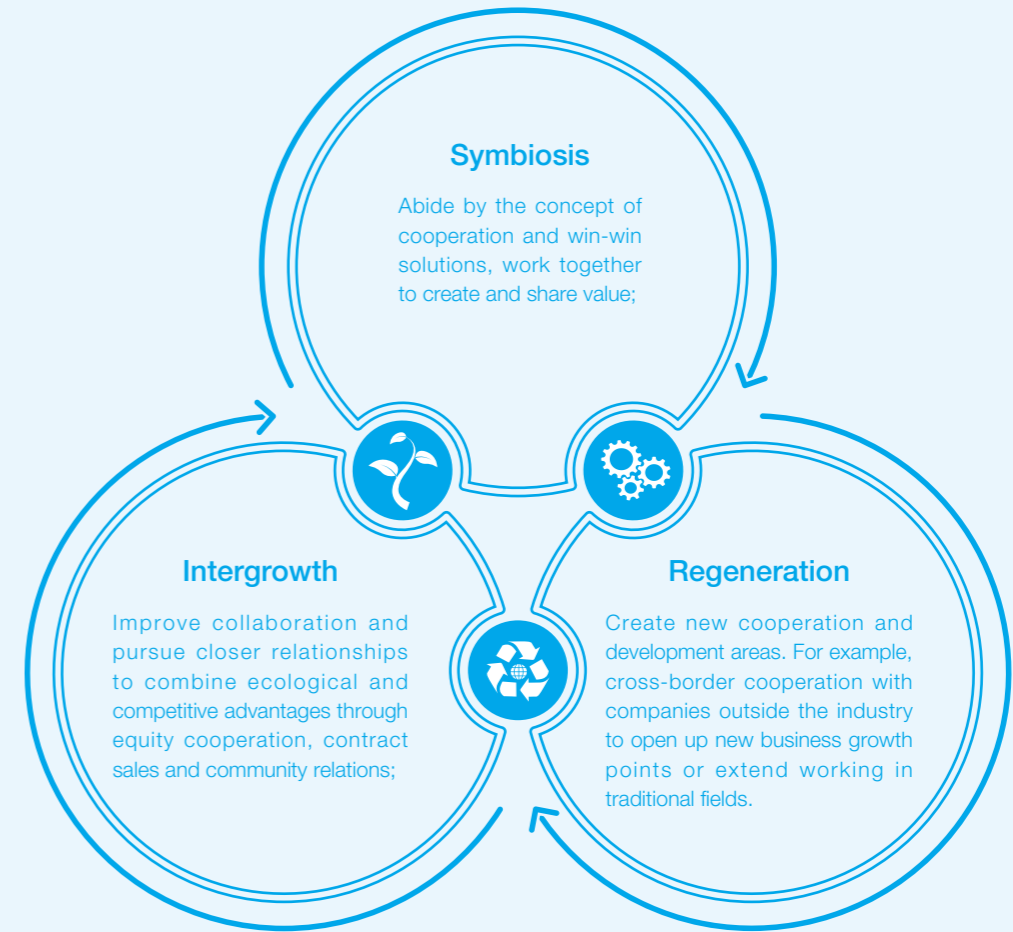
Symbiosis

Abide by the concept of cooperation and win-win solutions, work together to create and share value;

Intergrowth

Improve collaboration and pursue closer relationships to combine ecological and competitive advantages through equity cooperation, contract sales and community relations;

Regeneration

Create new cooperation and development areas. For example, cross-border cooperation with companies outside the industry to open up new business growth points or extend working in traditional fields.